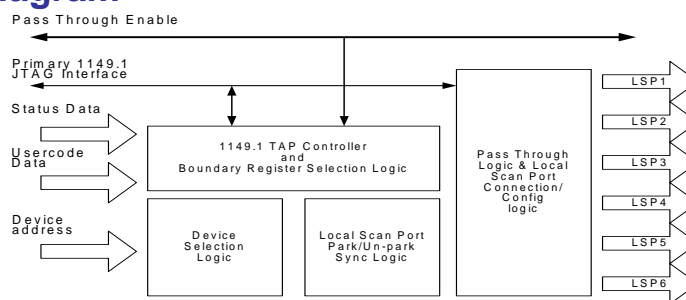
agram

Pass Through Enable

Primary 1149.1
JTAG Interface

Status Data

Usercode
Data

Device
address

1149.1 TAP Controller
and
Boundary Register Selection Logic

Device
Selection
Logic

Local Scan Port
Park/Un-park
Sync Logic

Pass Through
Logic & Local
Scan Port
Connection/
Config
logic

LSP1

LSP2

LSP3

LSP4

LSP5

LSP6